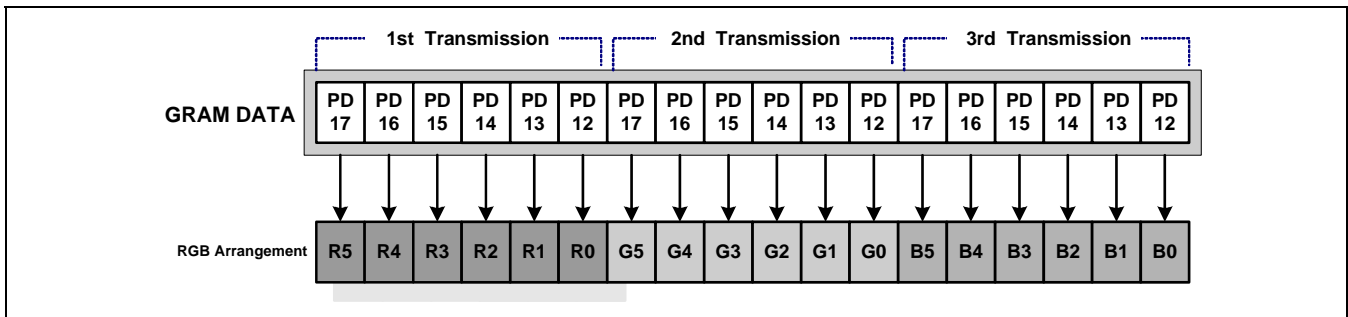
1st Transmission 2nd Transmission 3rd Transmission

GRAM DATA

| PD 17 | PD 16 | PD 15 | PD 14 | PD 13 | PD 12 | PD 17 | PD 16 | PD 15 | PD 14 | PD 13 | PD 12 | PD 17 | PD 16 | PD 15 | PD 14 | PD 13 | PD 12 |
|---|---|---|---|---|---|---|---|---|---|---|---|---|---|---|---|---|---|
| R5 | R4 | R3 | R2 | R1 | R0 | G5 | G4 | G3 | G2 | G1 | G0 | B5 | B4 | B3 | B2 | B1 | B0 |

RGB Arrangement